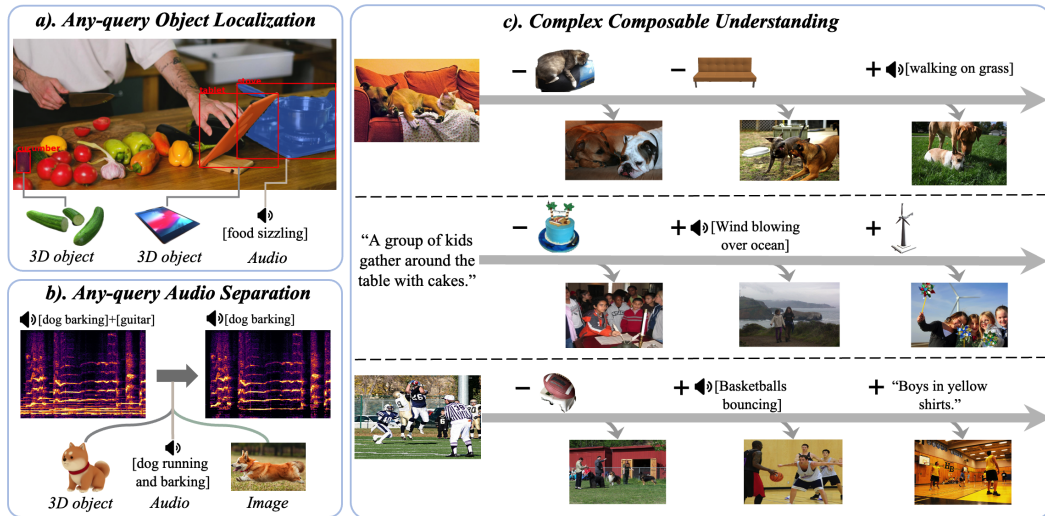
a). Any-query Object Localization

cucumber

tablet

[food sizzling]

3D object

3D object

Audio

b). Any-query Audio Separation

[dog barking]+[guitar]

[dog barking]

[dog running and barking]

3D object

Audio

Image

c). Complex Composable Understanding

−

−

+ [walking on grass]

“A group of kids gather around the table with cakes.”

−

+ [Wind blowing over ocean]

+

−

+ [Basketballs bouncing]

+ “Boys in yellow shirts.”